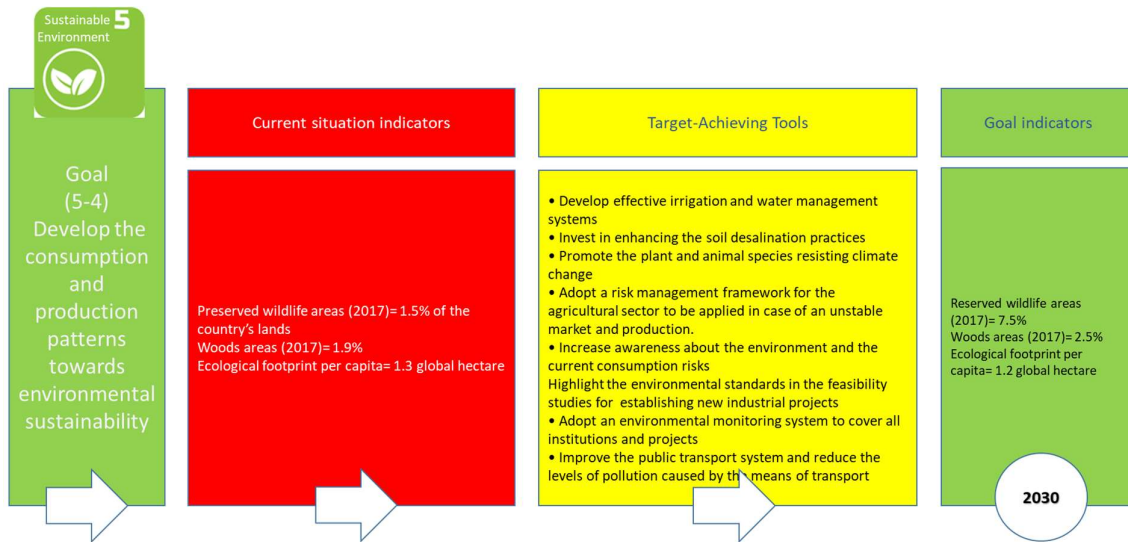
Sustainable Environment 5

Goal (5-4) Develop the consumption and production patterns towards environmental sustainability

Current situation indicators

Preserved wildlife areas (2017)= 1.5% of the country's lands
Woods areas (2017)= 1.9%
Ecological footprint per capita= 1.3 global hectare

Target-Achieving Tools

• Develop effective irrigation and water management systems
• Invest in enhancing the soil desalination practices
• Promote the plant and animal species resisting climate change
• Adopt a risk management framework for the agricultural sector to be applied in case of an unstable market and production.
• Increase awareness about the environment and the current consumption risks
Highlight the environmental standards in the feasibility studies for establishing new industrial projects
• Adopt an environmental monitoring system to cover all institutions and projects
• Improve the public transport system and reduce the levels of pollution caused by the means of transport

Goal indicators

Reserved wildlife areas (2017)=7.5%
Woods areas (2017)= 2.5%
Ecological footprint per capita= 1.2 global hectare

2030